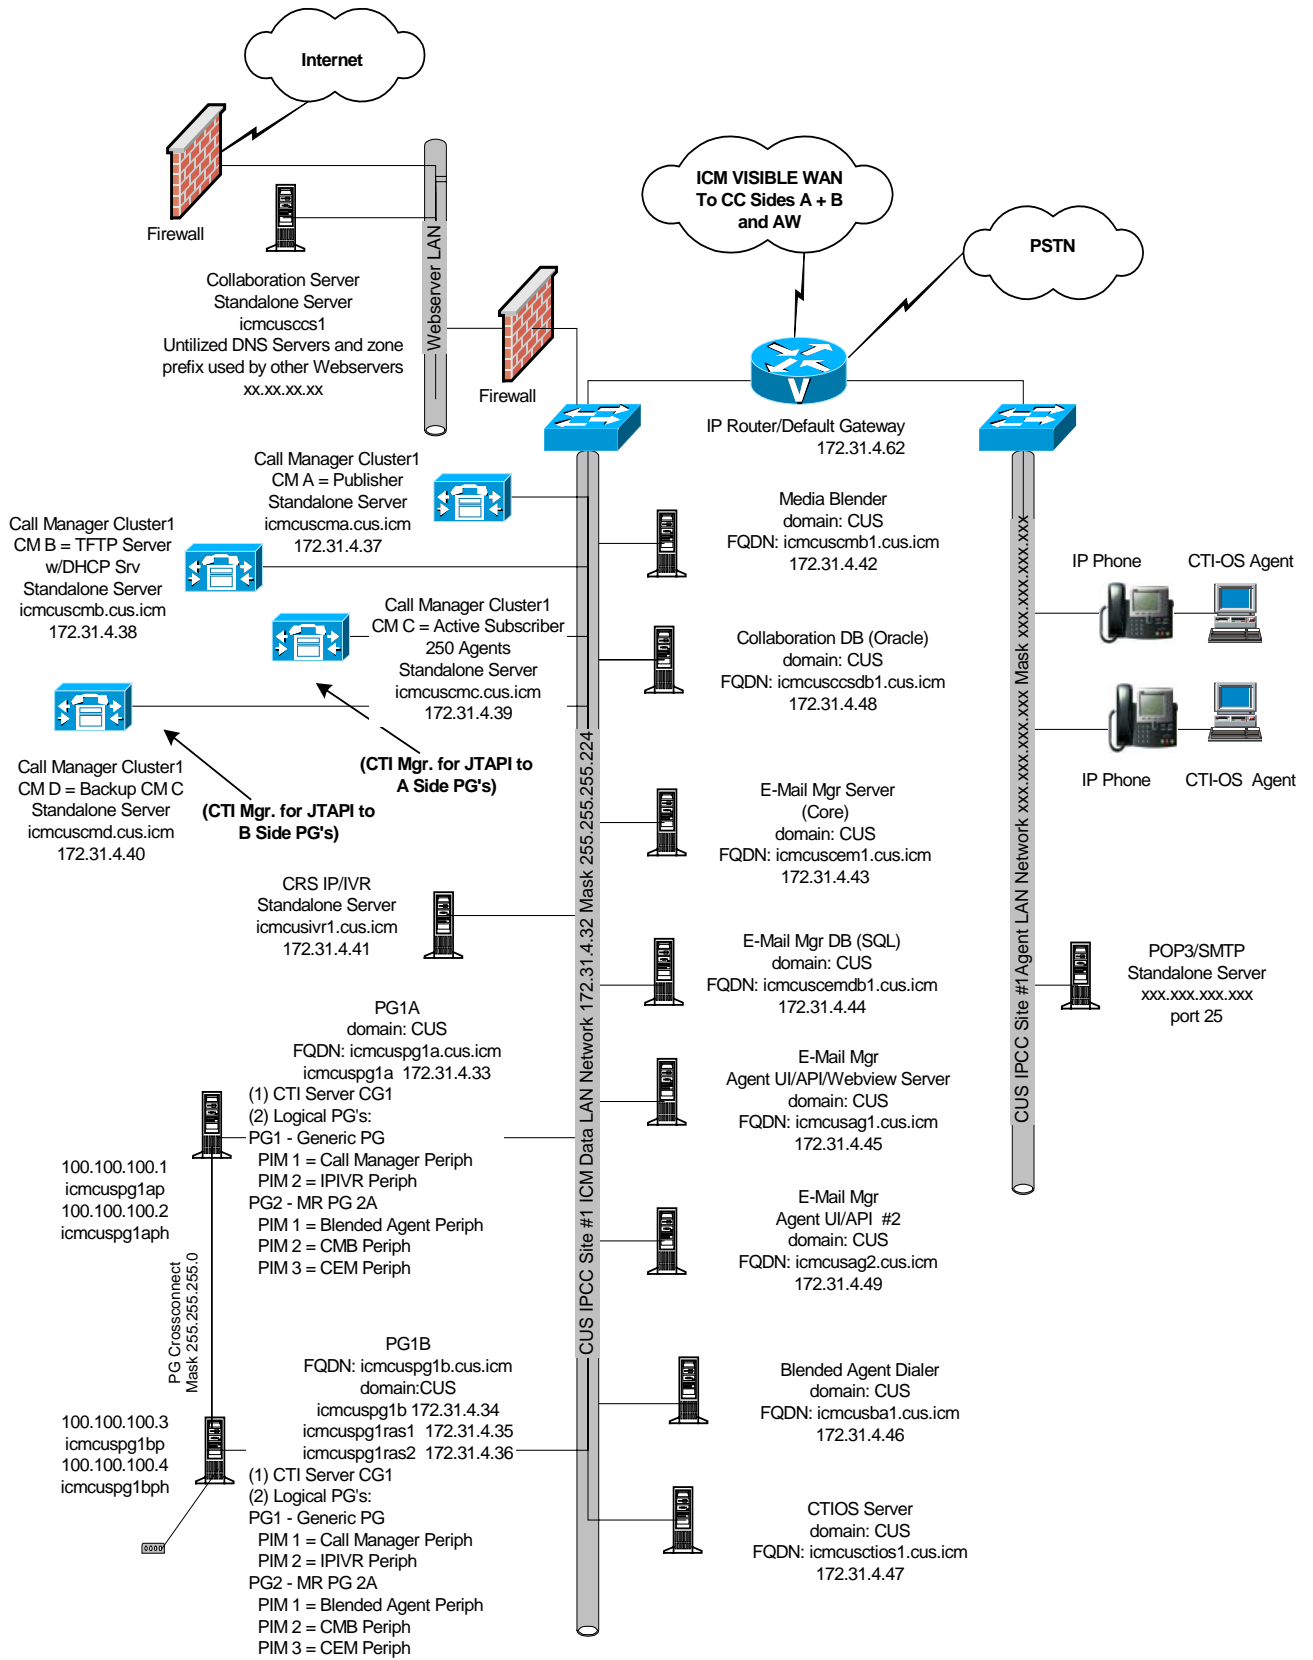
Internet

Firewall

Collaboration Server
Standalone Server
icmcusccs1
Untilized DNS Servers and zone prefix used by other Webservers
xx.xx.xx.xx

Webserver LAN

Firewall

ICM VISIBLE WAN
To CC Sides A + B
and AW

PSTN

IP Router/Default Gateway
172.31.4.62

Call Manager Cluster1
CM A = Publisher
Standalone Server
icmcuscma.cus.icm
172.31.4.37

Call Manager Cluster1
CM B = TFTP Server
w/DHCP Srv
Standalone Server
icmcuscmb.cus.icm
172.31.4.38

Call Manager Cluster1
CM C = Active Subscriber
250 Agents
Standalone Server
icmcuscmc.cus.icm
172.31.4.39

(CTI Mgr. for JTAPI to
A Side PG's)

Call Manager Cluster1
CM D = Backup CM C
Standalone Server
icmcuscmd.cus.icm
172.31.4.40

(CTI Mgr. for JTAPI to
B Side PG's)

CRS IP/IVR
Standalone Server
icmcusivr1.cus.icm
172.31.4.41

PG1A
domain: CUS
FQDN: icmcuspg1a.cus.icm
icmcuspg1a 172.31.4.33
(1) CTI Server CG1
(2) Logical PG's:
PG1 - Generic PG
PIM 1 = Call Manager Periph
PIM 2 = IPIVR Periph
PG2 - MR PG 2A
PIM 1 = Blended Agent Periph
PIM 2 = CMB Periph
PIM 3 = CEM Periph

100.100.100.1
icmcuspg1ap
100.100.100.2
icmcuspg1aph

PG Crossconnect
Mask 255.255.255.0

PG1B
FQDN: icmcuspg1b.cus.icm
domain:CUS
icmcuspg1b 172.31.4.34
icmcuspg1ras1 172.31.4.35
icmcuspg1ras2 172.31.4.36
(1) CTI Server CG1
(2) Logical PG's:
PG1 - Generic PG
PIM 1 = Call Manager Periph
PIM 2 = IPIVR Periph
PG2 - MR PG 2A
PIM 1 = Blended Agent Periph
PIM 2 = CMB Periph
PIM 3 = CEM Periph

100.100.100.3
icmcuspg1bp
100.100.100.4
icmcuspg1bph

CUS IPCC Site #1 ICM Data LAN Network 172.31.4.32 Mask 255.255.255.224

Media Blender
domain: CUS
FQDN: icmcuscmb1.cus.icm
172.31.4.42

Collaboration DB (Oracle)
domain: CUS
FQDN: icmcusccsdb1.cus.icm
172.31.4.48

E-Mail Mgr Server
(Core)
domain: CUS
FQDN: icmcuscem1.cus.icm
172.31.4.43

E-Mail Mgr DB (SQL)
domain: CUS
FQDN: icmcuscemdb1.cus.icm
172.31.4.44

E-Mail Mgr
Agent UI/API/Webview Server
domain: CUS
FQDN: icmcusag1.cus.icm
172.31.4.45

E-Mail Mgr
Agent UI/API #2
domain: CUS
FQDN: icmcusag2.cus.icm
172.31.4.49

Blended Agent Dialer
domain: CUS
FQDN: icmcusba1.cus.icm
172.31.4.46

CTIOS Server
domain: CUS
FQDN: icmcusctios1.cus.icm
172.31.4.47

CUS IPCC Site #1 Agent LAN Network xxx.xxx.xxx.xxx Mask xxx.xxx.xxx.xxx

IP Phone
CTI-OS Agent

IP Phone
CTI-OS Agent

POP3/SMTP
Standalone Server
xxx.xxx.xxx.xxx
port 25